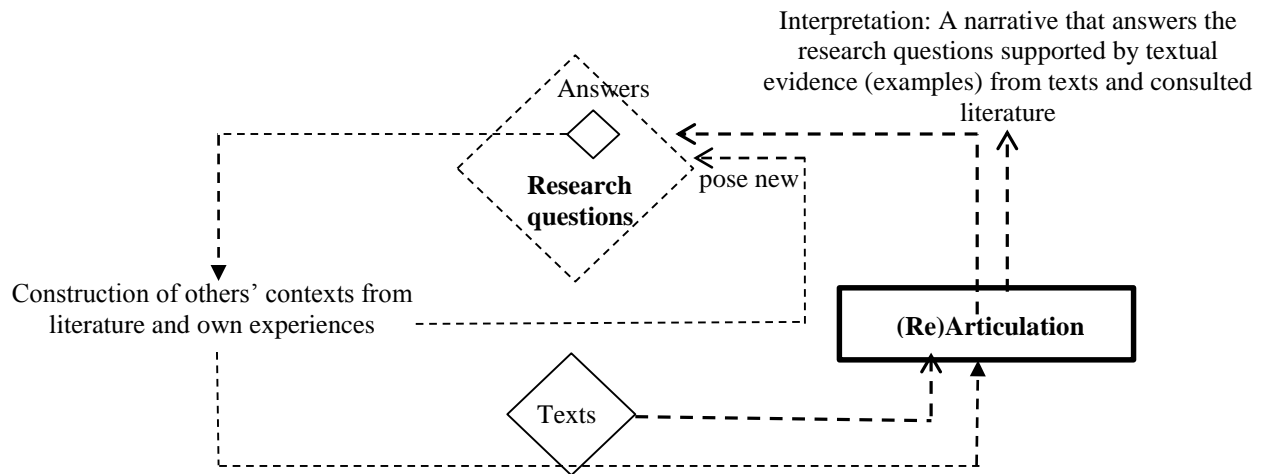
Interpretation: A narrative that answers the research questions supported by textual evidence (examples) from texts and consulted literature

Answers

Research questions

pose new

Construction of others' contexts from literature and own experiences

(Re)Articulation

Texts